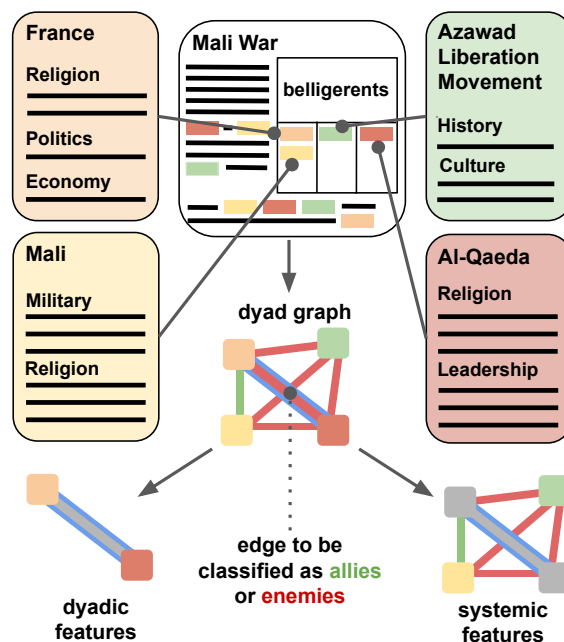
France

Religion

Politics

Economy

Mali War

belligerents

Azawad Liberation Movement

History

Culture

Mali

Military

Religion

dyad graph

Al-Qaeda

Religion

Leadership

dyadic features

edge to be classified as allies or enemies

systemic features